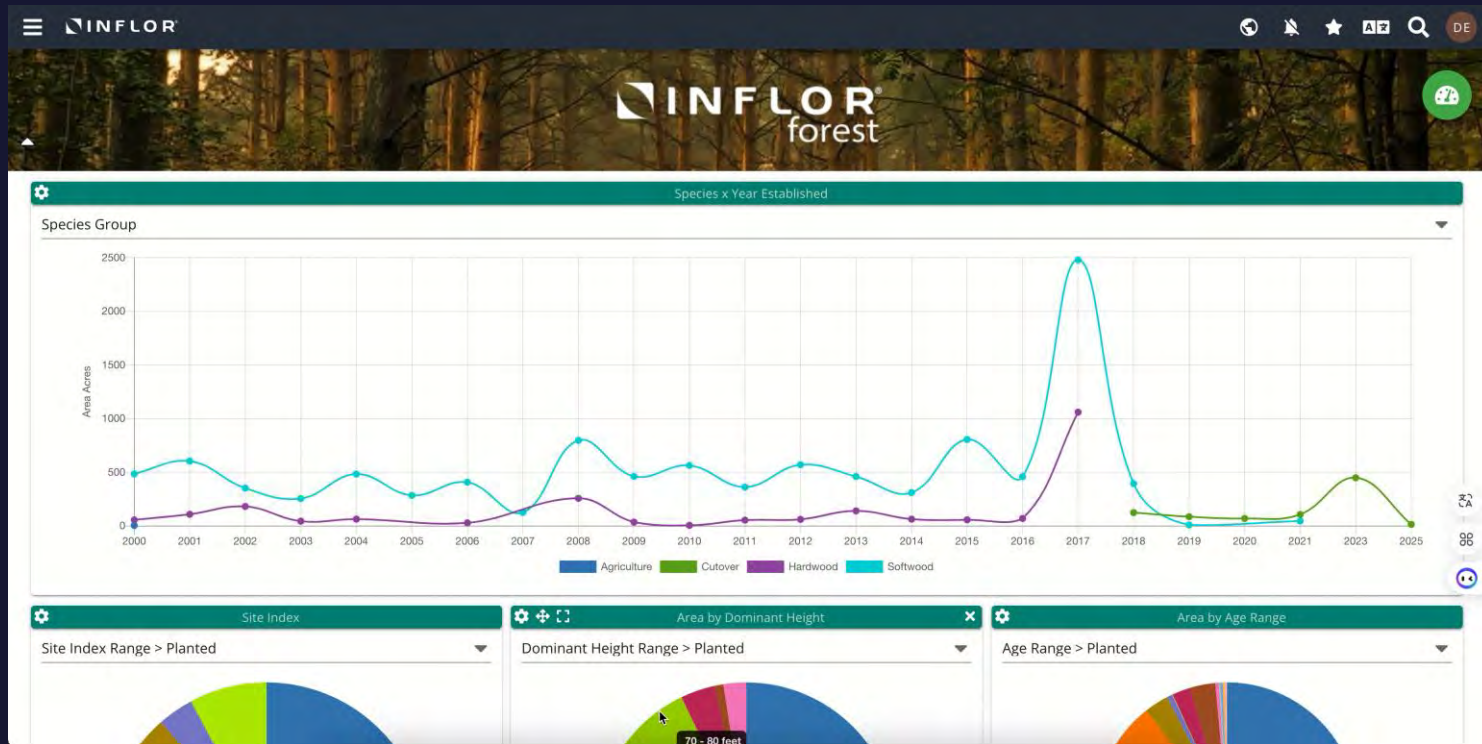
INFLOR

DE

INFLOR forest

Species x Year Established

Species Group

2500
2000
1500
1000
500
0

Area Acres

2000 2001 2002 2003 2004 2005 2006 2007 2008 2009 2010 2011 2012 2013 2014 2015 2016 2017 2018 2019 2020 2021 2023 2025

Agriculture Cutover Hardwood Softwood

Site Index

Site Index Range > Planted

Area by Dominant Height

Dominant Height Range > Planted

70 - 80 feet

Area by Age Range

Age Range > Planted